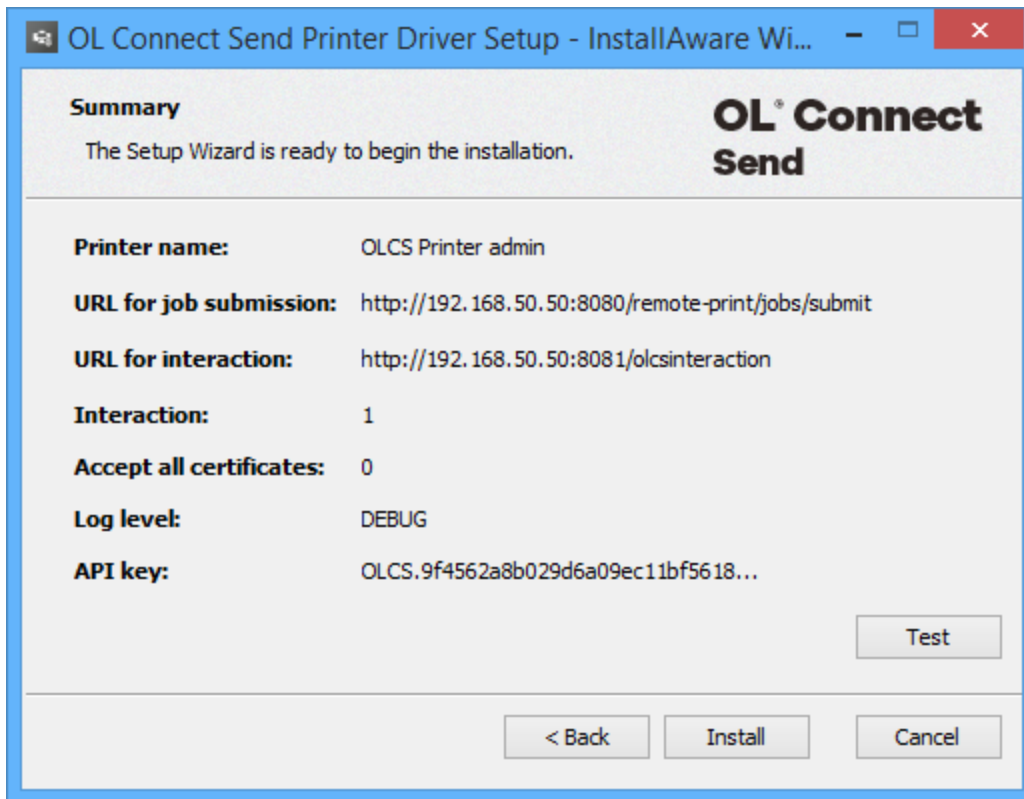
OL Connect Send Printer Driver Setup - InstallAware Wi...

Summary

The Setup Wizard is ready to begin the installation.

OL® Connect Send

| | |
|---|---|
| Printer name: | OLCS Printer admin |
| URL for job submission: | http://192.168.50.50:8080/remote-print/jobs/submit |
| URL for interaction: | http://192.168.50.50:8081/olcsinteraction |
| Interaction: | 1 |
| Accept all certificates: | 0 |
| Log level: | DEBUG |
| API key: | OLCS.9f4562a8b029d6a09ec11bf5618... |

Test

< Back Install Cancel